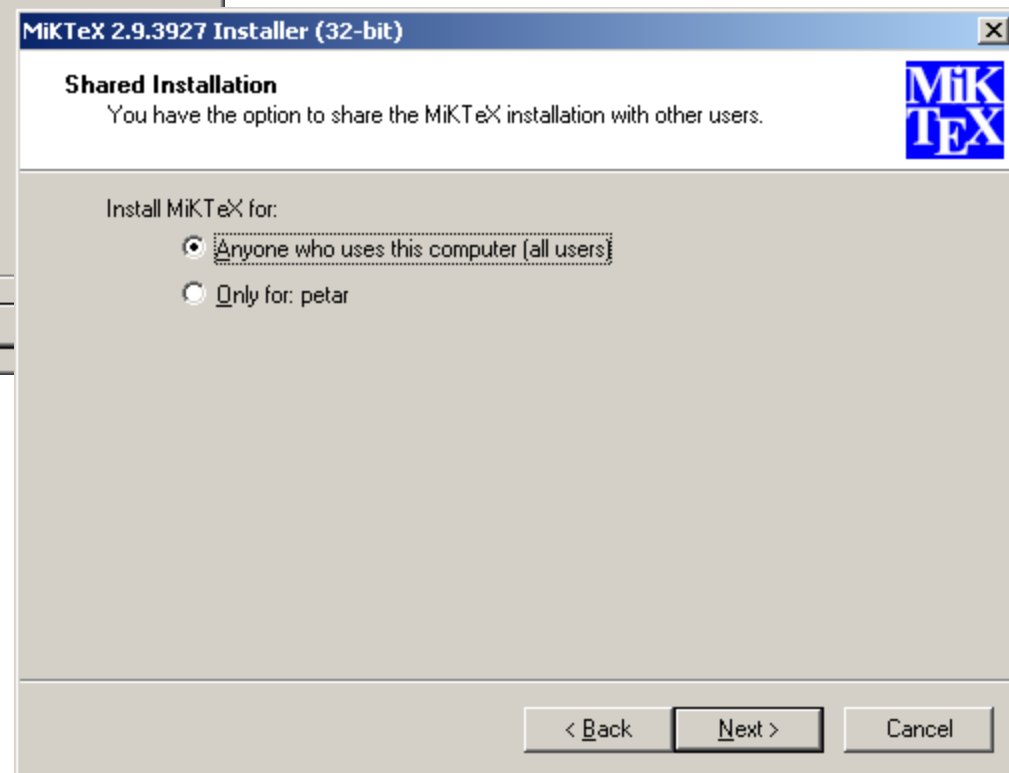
MiKTeX 2.9.3927 Installer (32-bit)

Shared Installation

You have the option to share the MiKTeX installation with other users.

MiK TEX

Install MiKTeX for:

Anyone who uses this computer (all users)

Only for: petar

< Back

Next >

Cancel